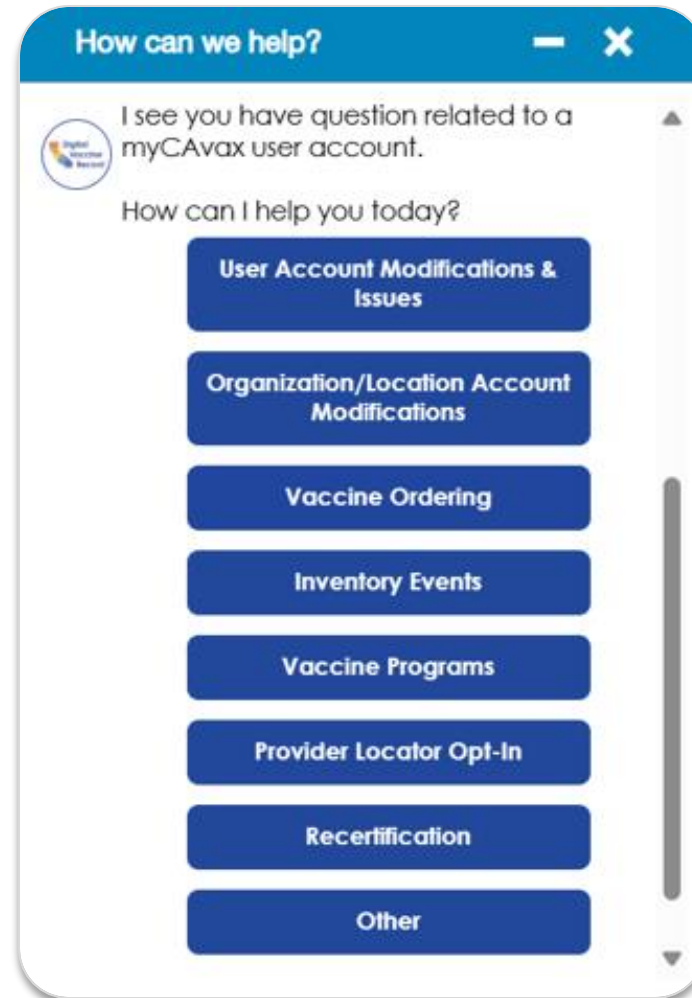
How can we help?

Digital Vaccine Record

I see you have question related to a myCAvax user account.

How can I help you today?

User Account Modifications & Issues

Organization/Location Account Modifications

Vaccine Ordering

Inventory Events

Vaccine Programs

Provider Locator Opt-In

Recertification

Other